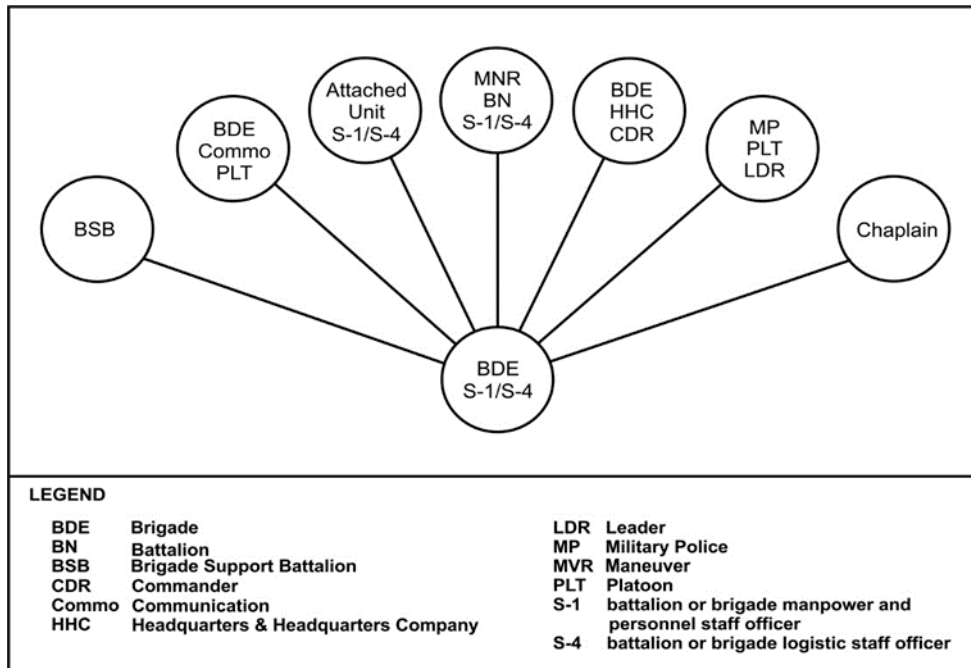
BSB

BDE Commo PLT

Attached Unit S-1/S-4

MNR BN S-1/S-4

BDE HHC CDR

MP PLT LDR

Chaplain

BDE S-1/S-4

LEGEND

BDE Brigade
BN Battalion
BSB Brigade Support Battalion
CDR Commander
Commo Communication
HHC Headquarters & Headquarters Company

LDR Leader
MP Military Police
MVR Maneuver
PLT Platoon
S-1 battalion or brigade manpower and personnel staff officer
S-4 battalion or brigade logistic staff officer